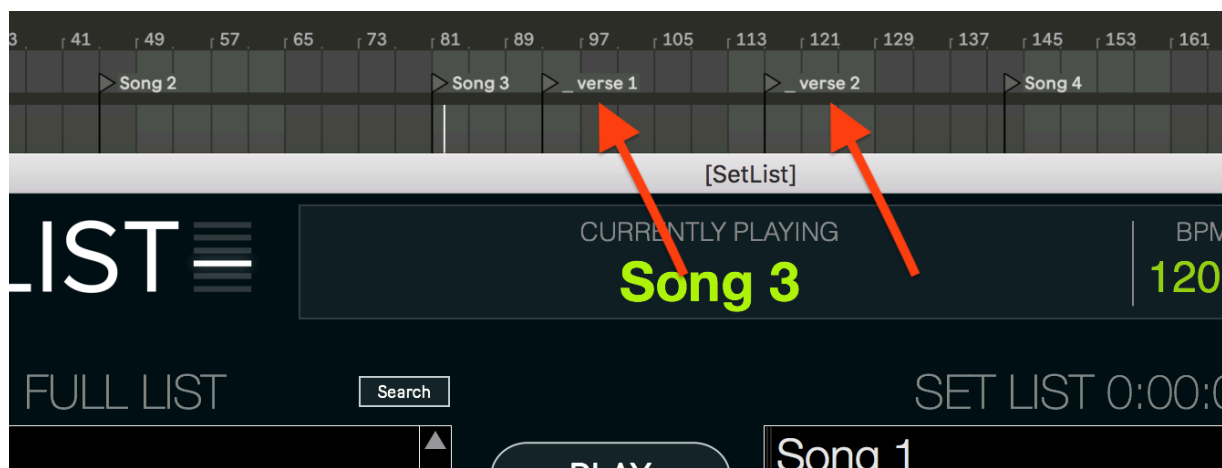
3 41 49 57 65 73 81 89 97 105 113 121 129 137 145 153 161

Song 2 Song 3 _ verse 1 _ verse 2 Song 4

[SetList]

LIST

CURRENTLY PLAYING
Song 3

BPM
120

FULL LIST
Search

SET LIST 0:00:0

Song 1

PLAY